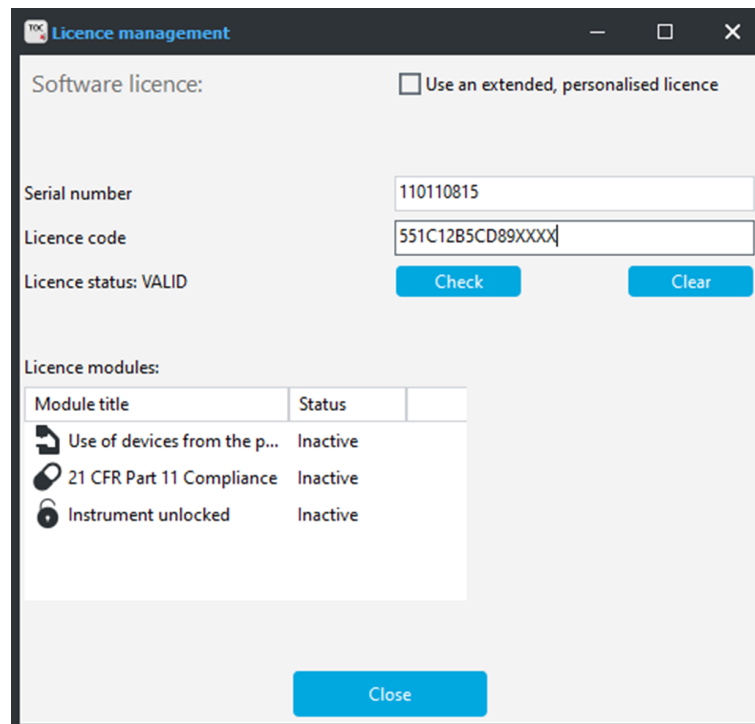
TOC Licence management

Software licence:

Use an extended, personalised licence

Serial number 110110815

Licence code 551C12B5CD89XXXX

Licence status: VALID

Check

Clear

Licence modules:

| Module title | Status |
|---|---|
| Use of devices from the p... | Inactive |
| 21 CFR Part 11 Compliance | Inactive |
| Instrument unlocked | Inactive |

Close